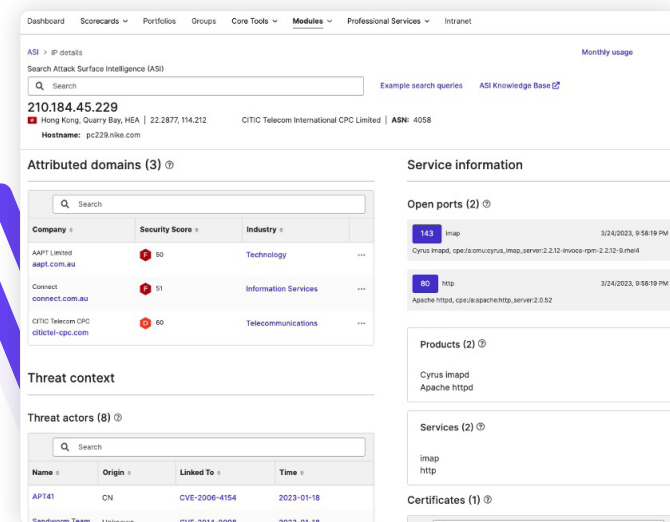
Dashboard Scorecards Portfolios Groups Core Tools Modules Professional Services Intranet

ASI > IP details

Monthly usage

Search Attack Surface Intelligence (ASI)

Search

Example search queries ASI Knowledge Base

210.184.45.229

Hong Kong, Quarry Bay, HEA | 22.2877, 114.212 CITIC Telecom International CPC Limited | ASN: 4058

Hostname: pc229.nike.com

Attributed domains (3)

Search

| Company | Security Score | Industry | |
|---|---|---|---|
| AAPT Limited aapt.com.au | F 50 | Technology | ··· |
| Connect connect.com.au | F 51 | Information Services | ··· |
| CITIC Telecom CPC citictel-cpc.com | D 60 | Telecommunications | ··· |

Threat context

Threat actors (8)

Search

| Name | Origin | Linked To | Time |
|---|---|---|---|
| APT41 | CN | CVE-2006-4154 | 2023-01-18 |
| Sandworm Team | Unknown | CVE-2014-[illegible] | 2023-01-18 |

Service information

Open ports (2)

143 imap 3/24/2023, 9:58:19 PM

Cyrus imapd, cpe:/a:cmu:cyrus_imap_server:2.2.12-invoca-rpm-2.2.12-9.rhel4

80 http 3/24/2023, 9:58:19 PM

Apache httpd, cpe:/a:apache:http_server:2.0.52

Products (2)

Cyrus imapd
Apache httpd

Services (2)

imap
http

Certificates (1)